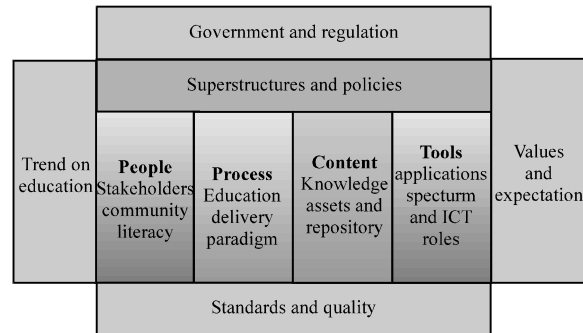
Government and regulation

Superstructures and policies

Trend on education

**People** Stakeholders community literacy

**Process** Education delivery paradigm

**Content** Knowledge assets and repository

**Tools** applications specturm and ICT roles

Values and expectation

Standards and quality